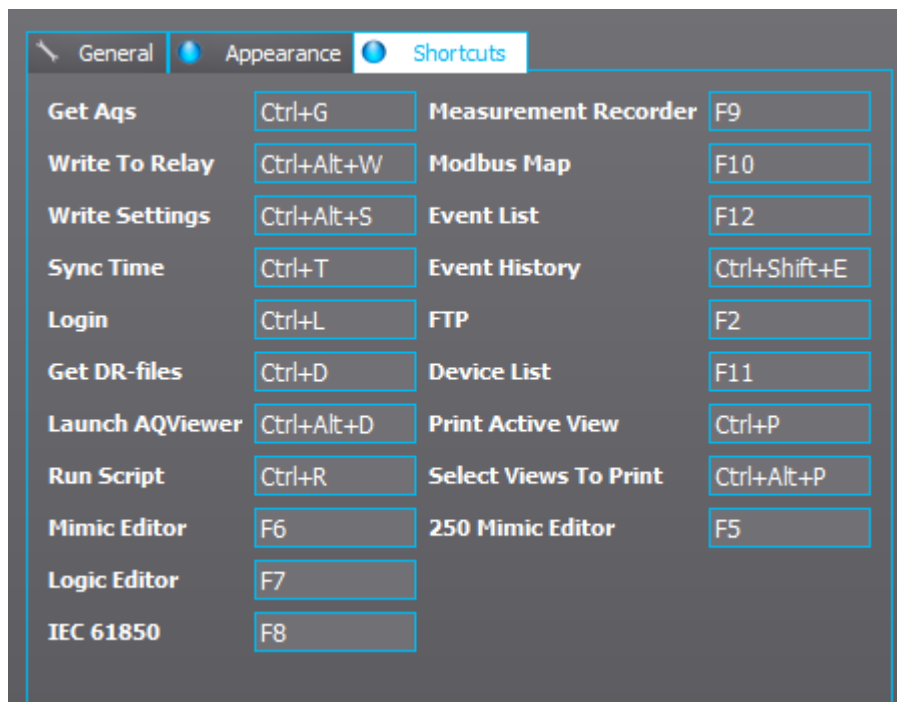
General | Appearance | Shortcuts

| | | | |
|---|---|---|---|
| Get Aqs | Ctrl+G | Measurement Recorder | F9 |
| Write To Relay | Ctrl+Alt+W | Modbus Map | F10 |
| Write Settings | Ctrl+Alt+S | Event List | F12 |
| Sync Time | Ctrl+T | Event History | Ctrl+Shift+E |
| Login | Ctrl+L | FTP | F2 |
| Get DR-files | Ctrl+D | Device List | F11 |
| Launch AQViewer | Ctrl+Alt+D | Print Active View | Ctrl+P |
| Run Script | Ctrl+R | Select Views To Print | Ctrl+Alt+P |
| Mimic Editor | F6 | 250 Mimic Editor | F5 |
| Logic Editor | F7 | | |
| IEC 61850 | F8 | | |